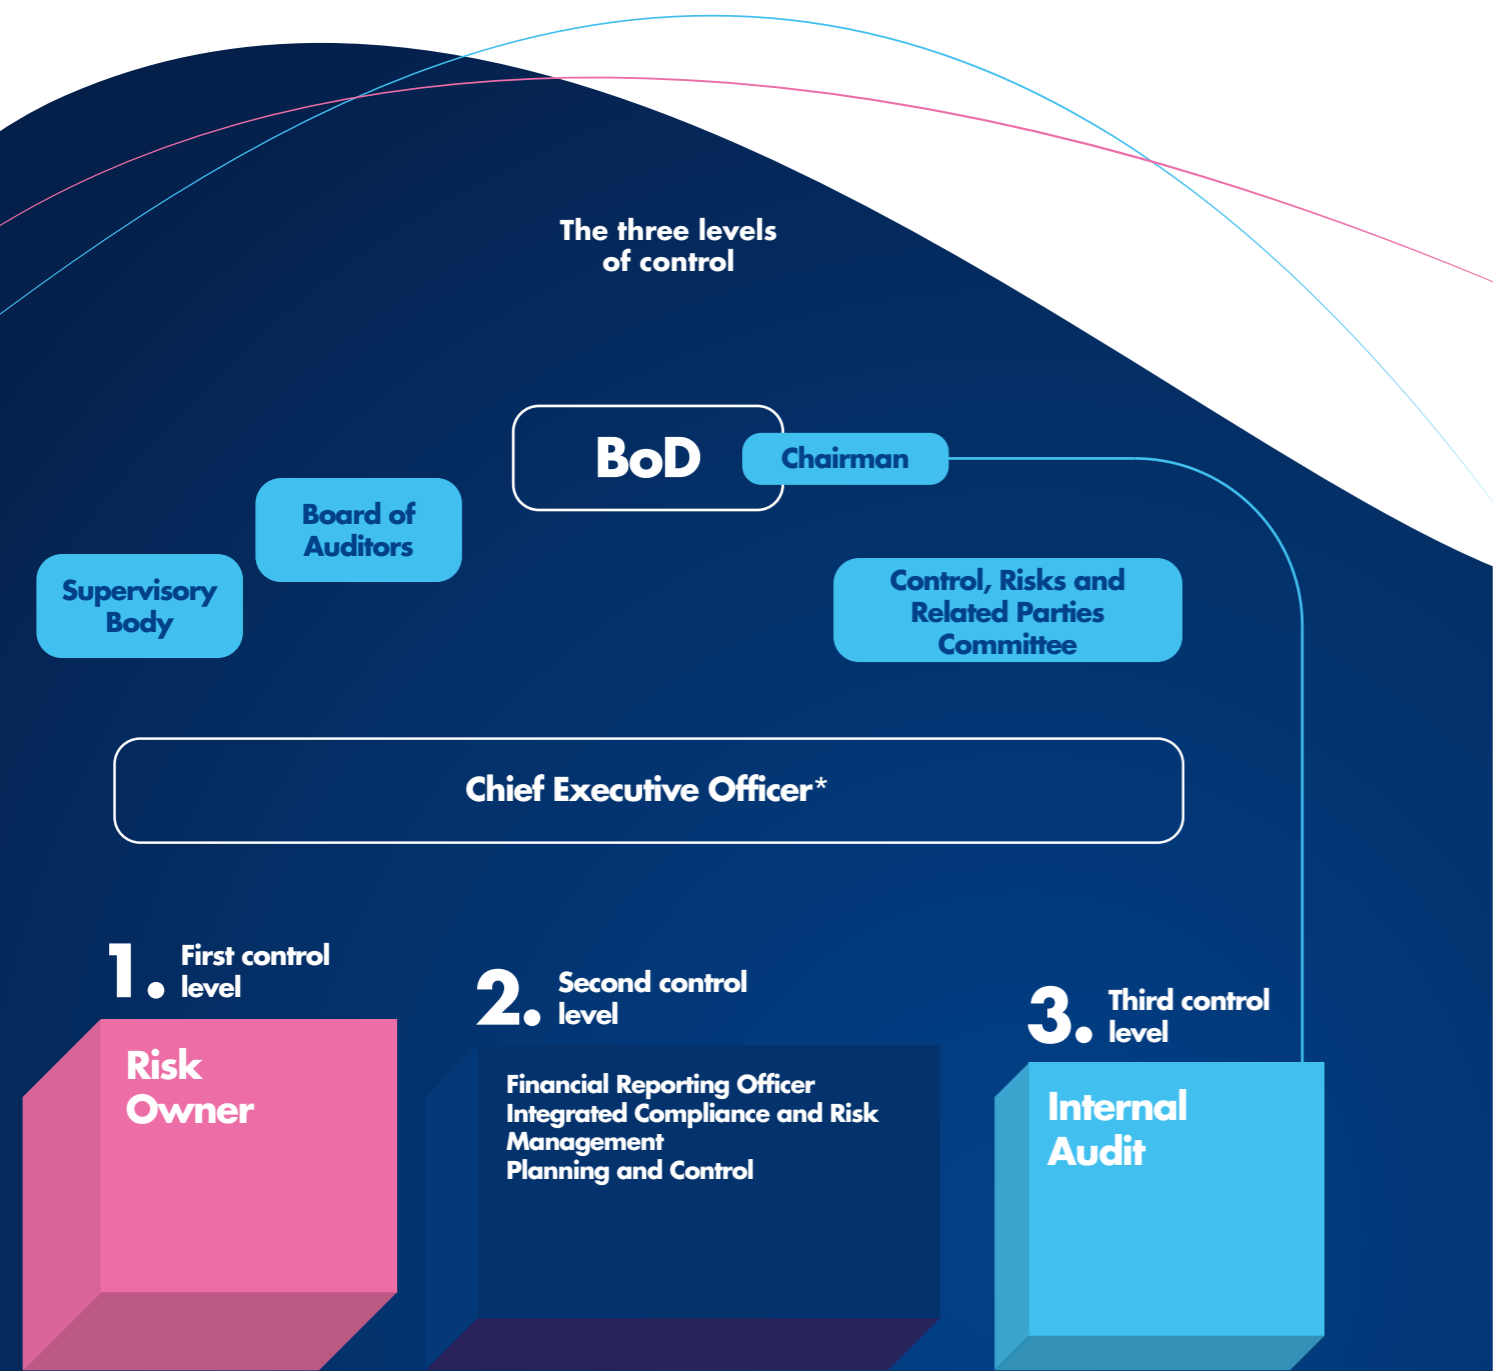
The three levels of control

BoD

Chairman

Board of Auditors

Supervisory Body

Control, Risks and Related Parties Committee

Chief Executive Officer*

1. First control level

Risk Owner

2. Second control level

Financial Reporting Officer
Integrated Compliance and Risk Management
Planning and Control

3. Third control level

Internal Audit